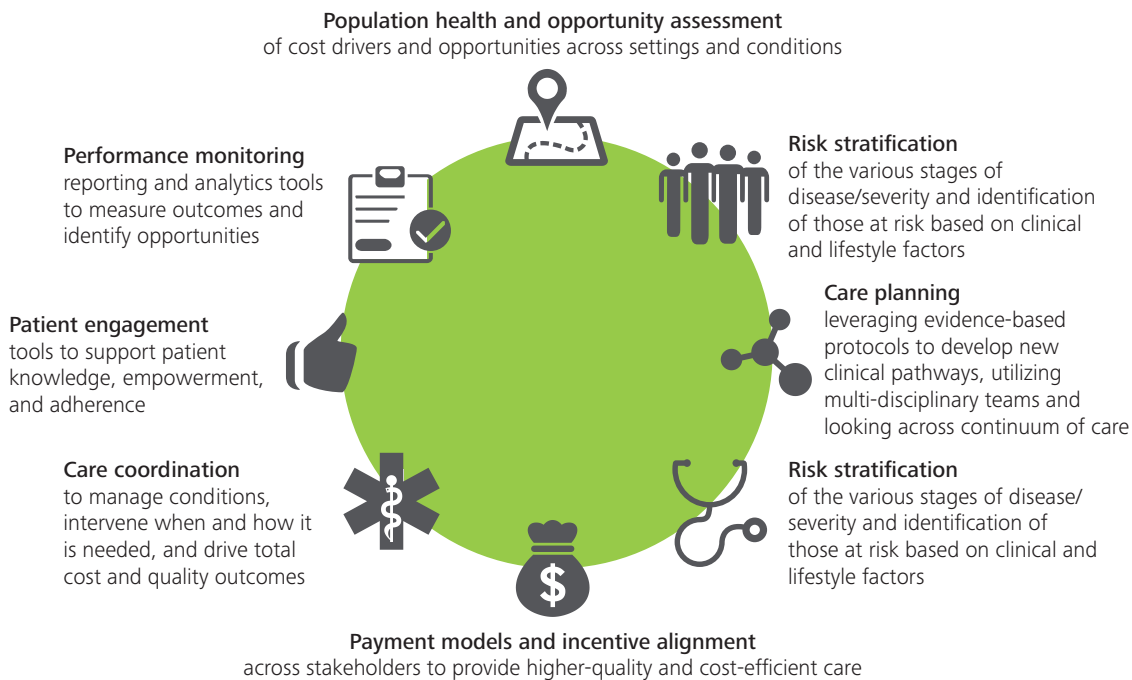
Population health and opportunity assessment
of cost drivers and opportunities across settings and conditions

Risk stratification
of the various stages of disease/severity and identification of those at risk based on clinical and lifestyle factors

Care planning
leveraging evidence-based protocols to develop new clinical pathways, utilizing multi-disciplinary teams and looking across continuum of care

Risk stratification
of the various stages of disease/ severity and identification of those at risk based on clinical and lifestyle factors

Payment models and incentive alignment
across stakeholders to provide higher-quality and cost-efficient care

Care coordination
to manage conditions, intervene when and how it is needed, and drive total cost and quality outcomes

Patient engagement
tools to support patient knowledge, empowerment, and adherence

Performance monitoring
reporting and analytics tools to measure outcomes and identify opportunities

$